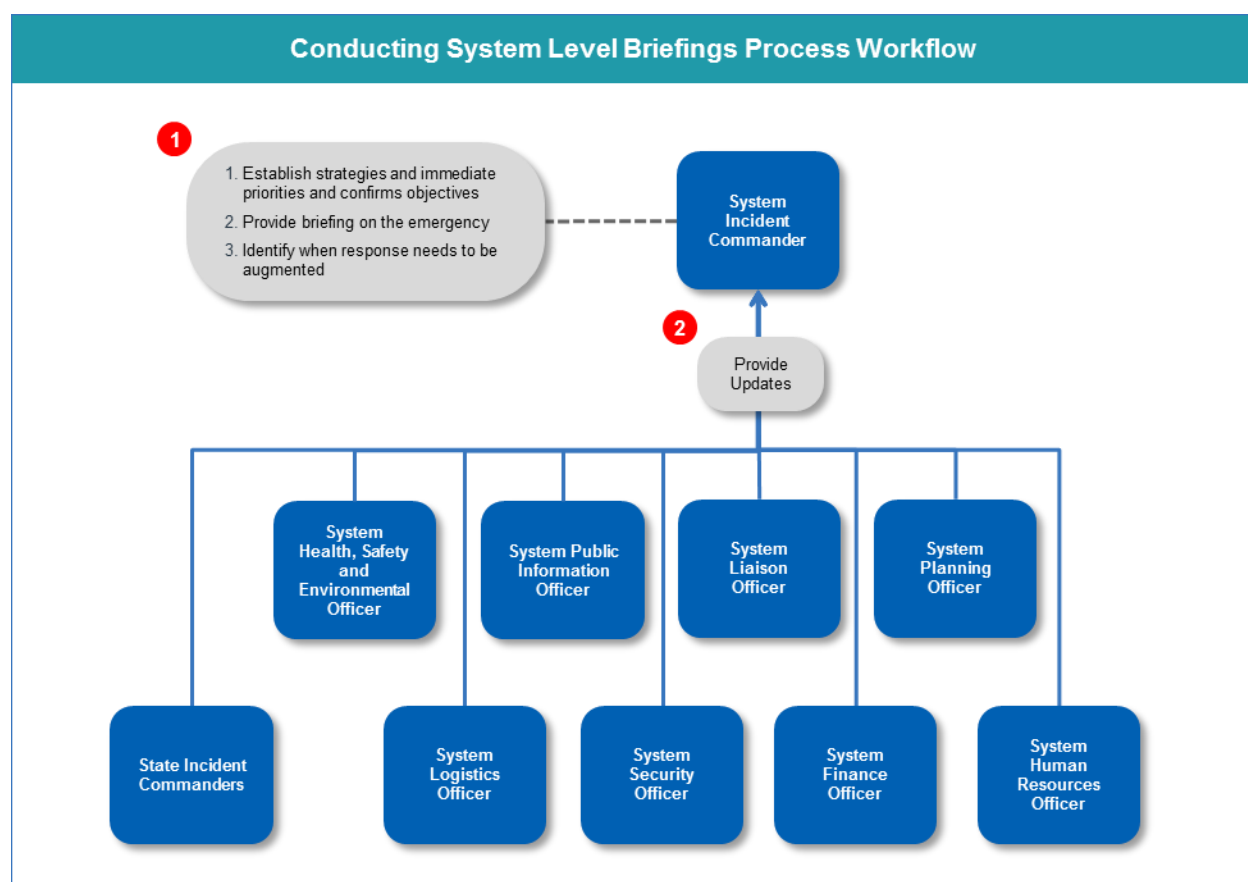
Conducting System Level Briefings Process Workflow

1

1. Establish strategies and immediate priorities and confirms objectives
2. Provide briefing on the emergency
3. Identify when response needs to be augmented

System Incident Commander

2

Provide Updates

System Health, Safety and Environmental Officer

System Public Information Officer

System Liaison Officer

System Planning Officer

State Incident Commanders

System Logistics Officer

System Security Officer

System Finance Officer

System Human Resources Officer